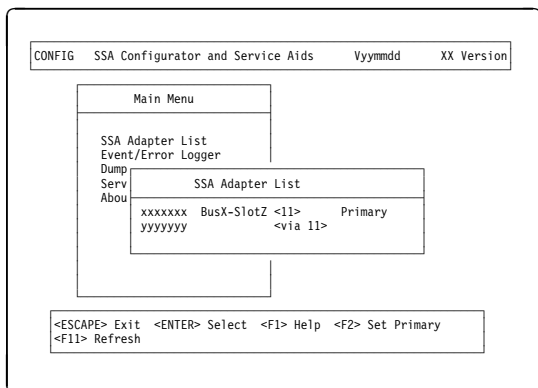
CONFIG SSA Configurator and Service Aids Vyymmdd XX Version

Main Menu

SSA Adapter List
Event/Error Logger
Dump
Serv
Abou

SSA Adapter List

xxxxxxx BusX-SlotZ <11> Primary
yyyyyyy <via 11>

<ESCAPE> Exit <ENTER> Select <F1> Help <F2> Set Primary
<F11> Refresh